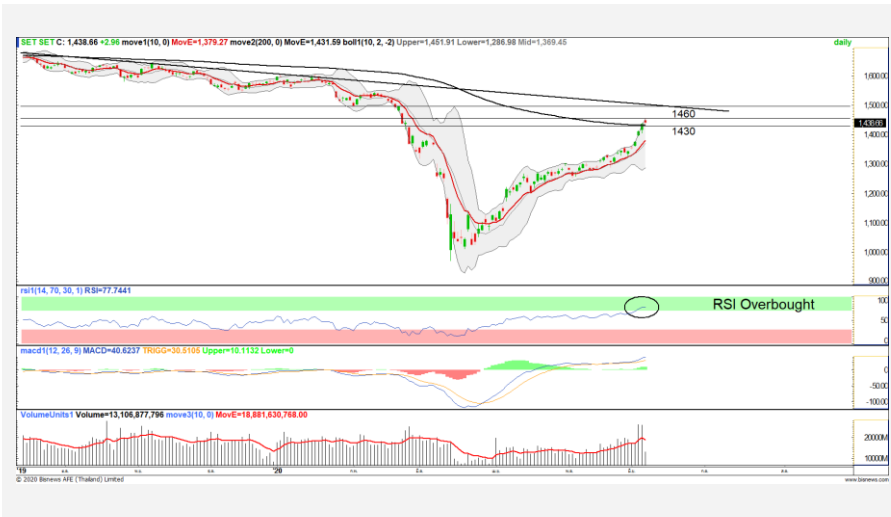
SET SET C: 1,438.66 +2.96 move1(10, 0) MovE=1,379.27 move2(200, 0) MovE=1,431.59 boll1(10, 2, -2) Upper=1,451.91 Lower=1,286.98 Mid=1,369.45

daily

1,600.00
1,500.00
1,438.66
1,300.00
1,200.00
1,100.00
1,000.00
900.00

1460
1430

rsi1(14, 70, 30, 1) RSI=77.7441

RSI Overbought

100
50
0

macd1(12, 26, 9) MACD=40.6237 TRIGG=30.5105 Upper=10.1132 Lower=0

0
-50.00
-100.00

VolumeUnits1 Volume=13,106,877,796 move3(10, 0) MovE=18,881,630,768.00

20000M
10000M

'19
'20

© 2020 Bisnews AFE (Thailand) Limited

www.bisnews.com